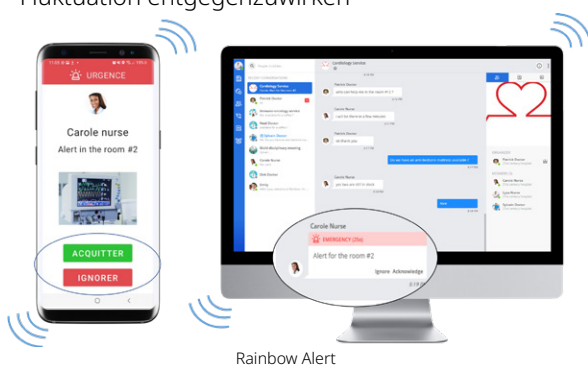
Fluktuation entgegenzuwirken

URGENCE

Carole nurse

Alert in the room #2

ACQUITTER

IGNORER

Cardiology Service

Carole Nurse

EMERGENCY (2m)

Alert for the room #2

Ignore Acknowledge

Rainbow Alert